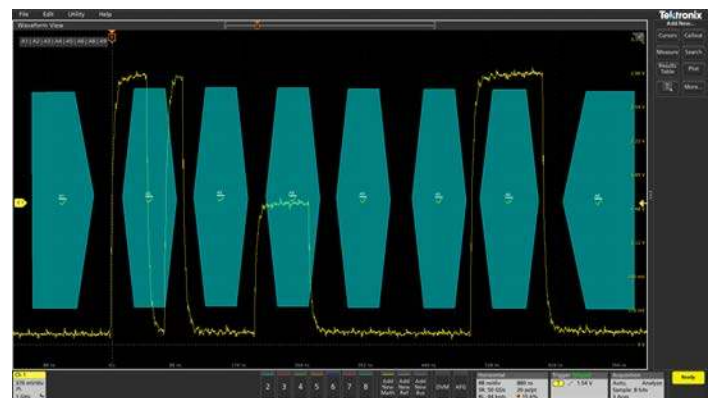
File Edit Utility Help

Waveform View

Tektronix

Add New...

Cursors Callout

Measure Search

Results Table Plot

More...

2 3 4 5 6 7 8

Add New Math Add New Ref Add New Bus

DVM AFG

Horizontal

Trigger

Acquisition

Ready

Ch 1

1.54 V

Auto, Analyze

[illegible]